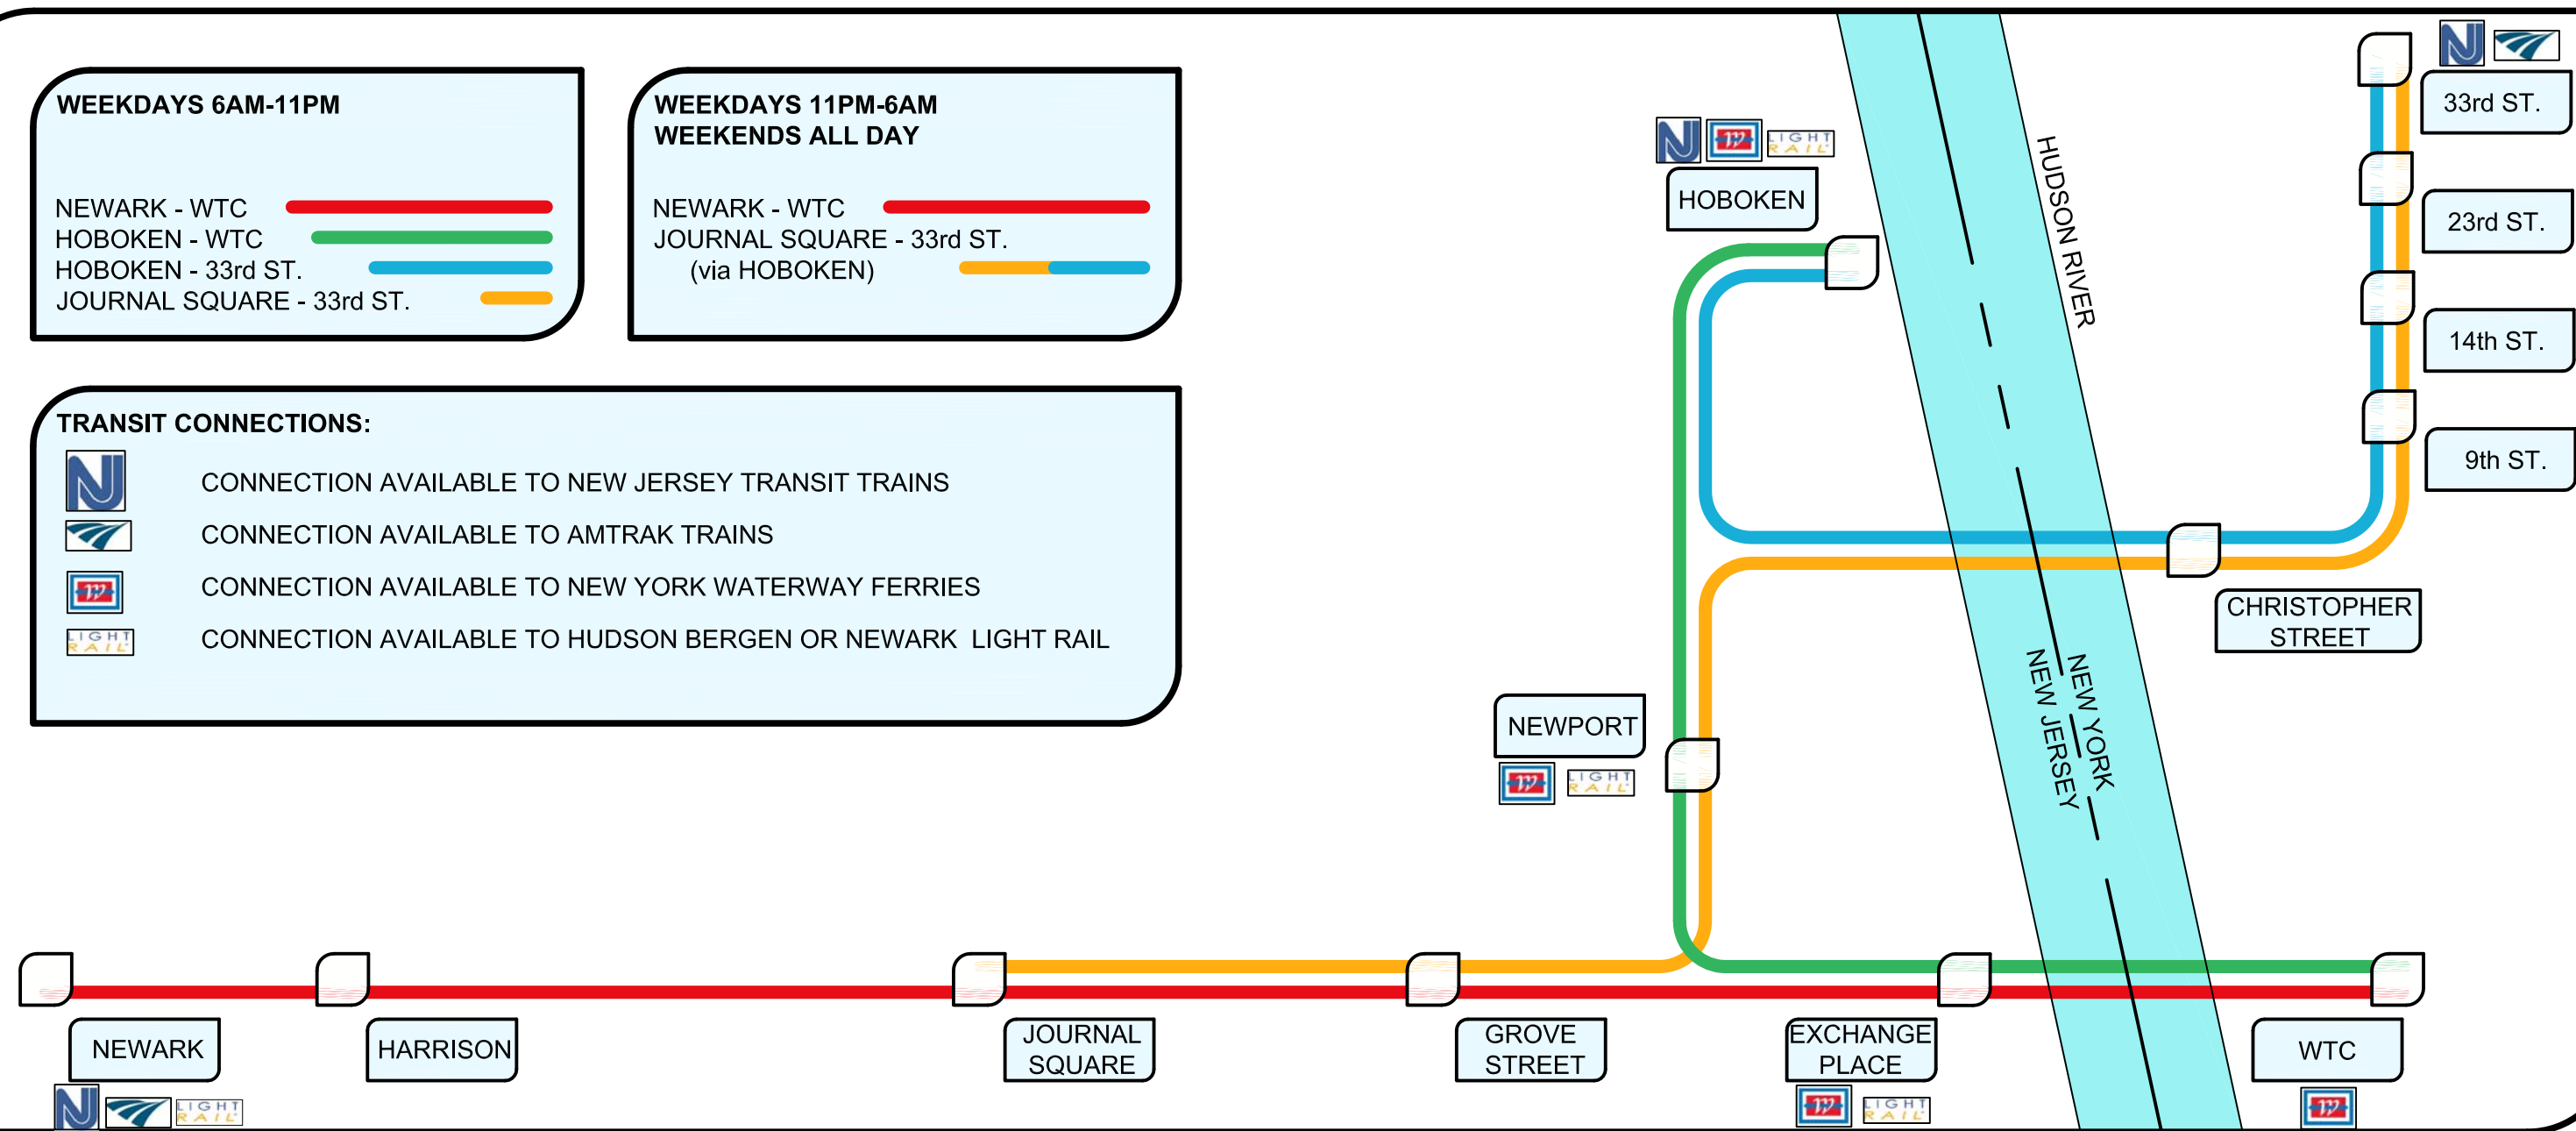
WEEKDAYS 6AM-11PM

NEWARK - WTC
HOBOKEN - WTC
HOBOKEN - 33rd ST.
JOURNAL SQUARE - 33rd ST.

WEEKDAYS 11PM-6AM
WEEKENDS ALL DAY

NEWARK - WTC
JOURNAL SQUARE - 33rd ST.
(via HOBOKEN)

TRANSIT CONNECTIONS:

CONNECTION AVAILABLE TO NEW JERSEY TRANSIT TRAINS
CONNECTION AVAILABLE TO AMTRAK TRAINS
CONNECTION AVAILABLE TO NEW YORK WATERWAY FERRIES
LIGHT RAIL CONNECTION AVAILABLE TO HUDSON BERGEN OR NEWARK LIGHT RAIL

LIGHT RAIL
HOBOKEN

HUDSON RIVER

33rd ST.
23rd ST.
14th ST.
9th ST.

CHRISTOPHER STREET

NEW YORK
NEW JERSEY

NEWPORT
LIGHT RAIL

NEWARK
LIGHT RAIL
HARRISON
JOURNAL SQUARE
GROVE STREET
EXCHANGE PLACE
LIGHT RAIL
WTC